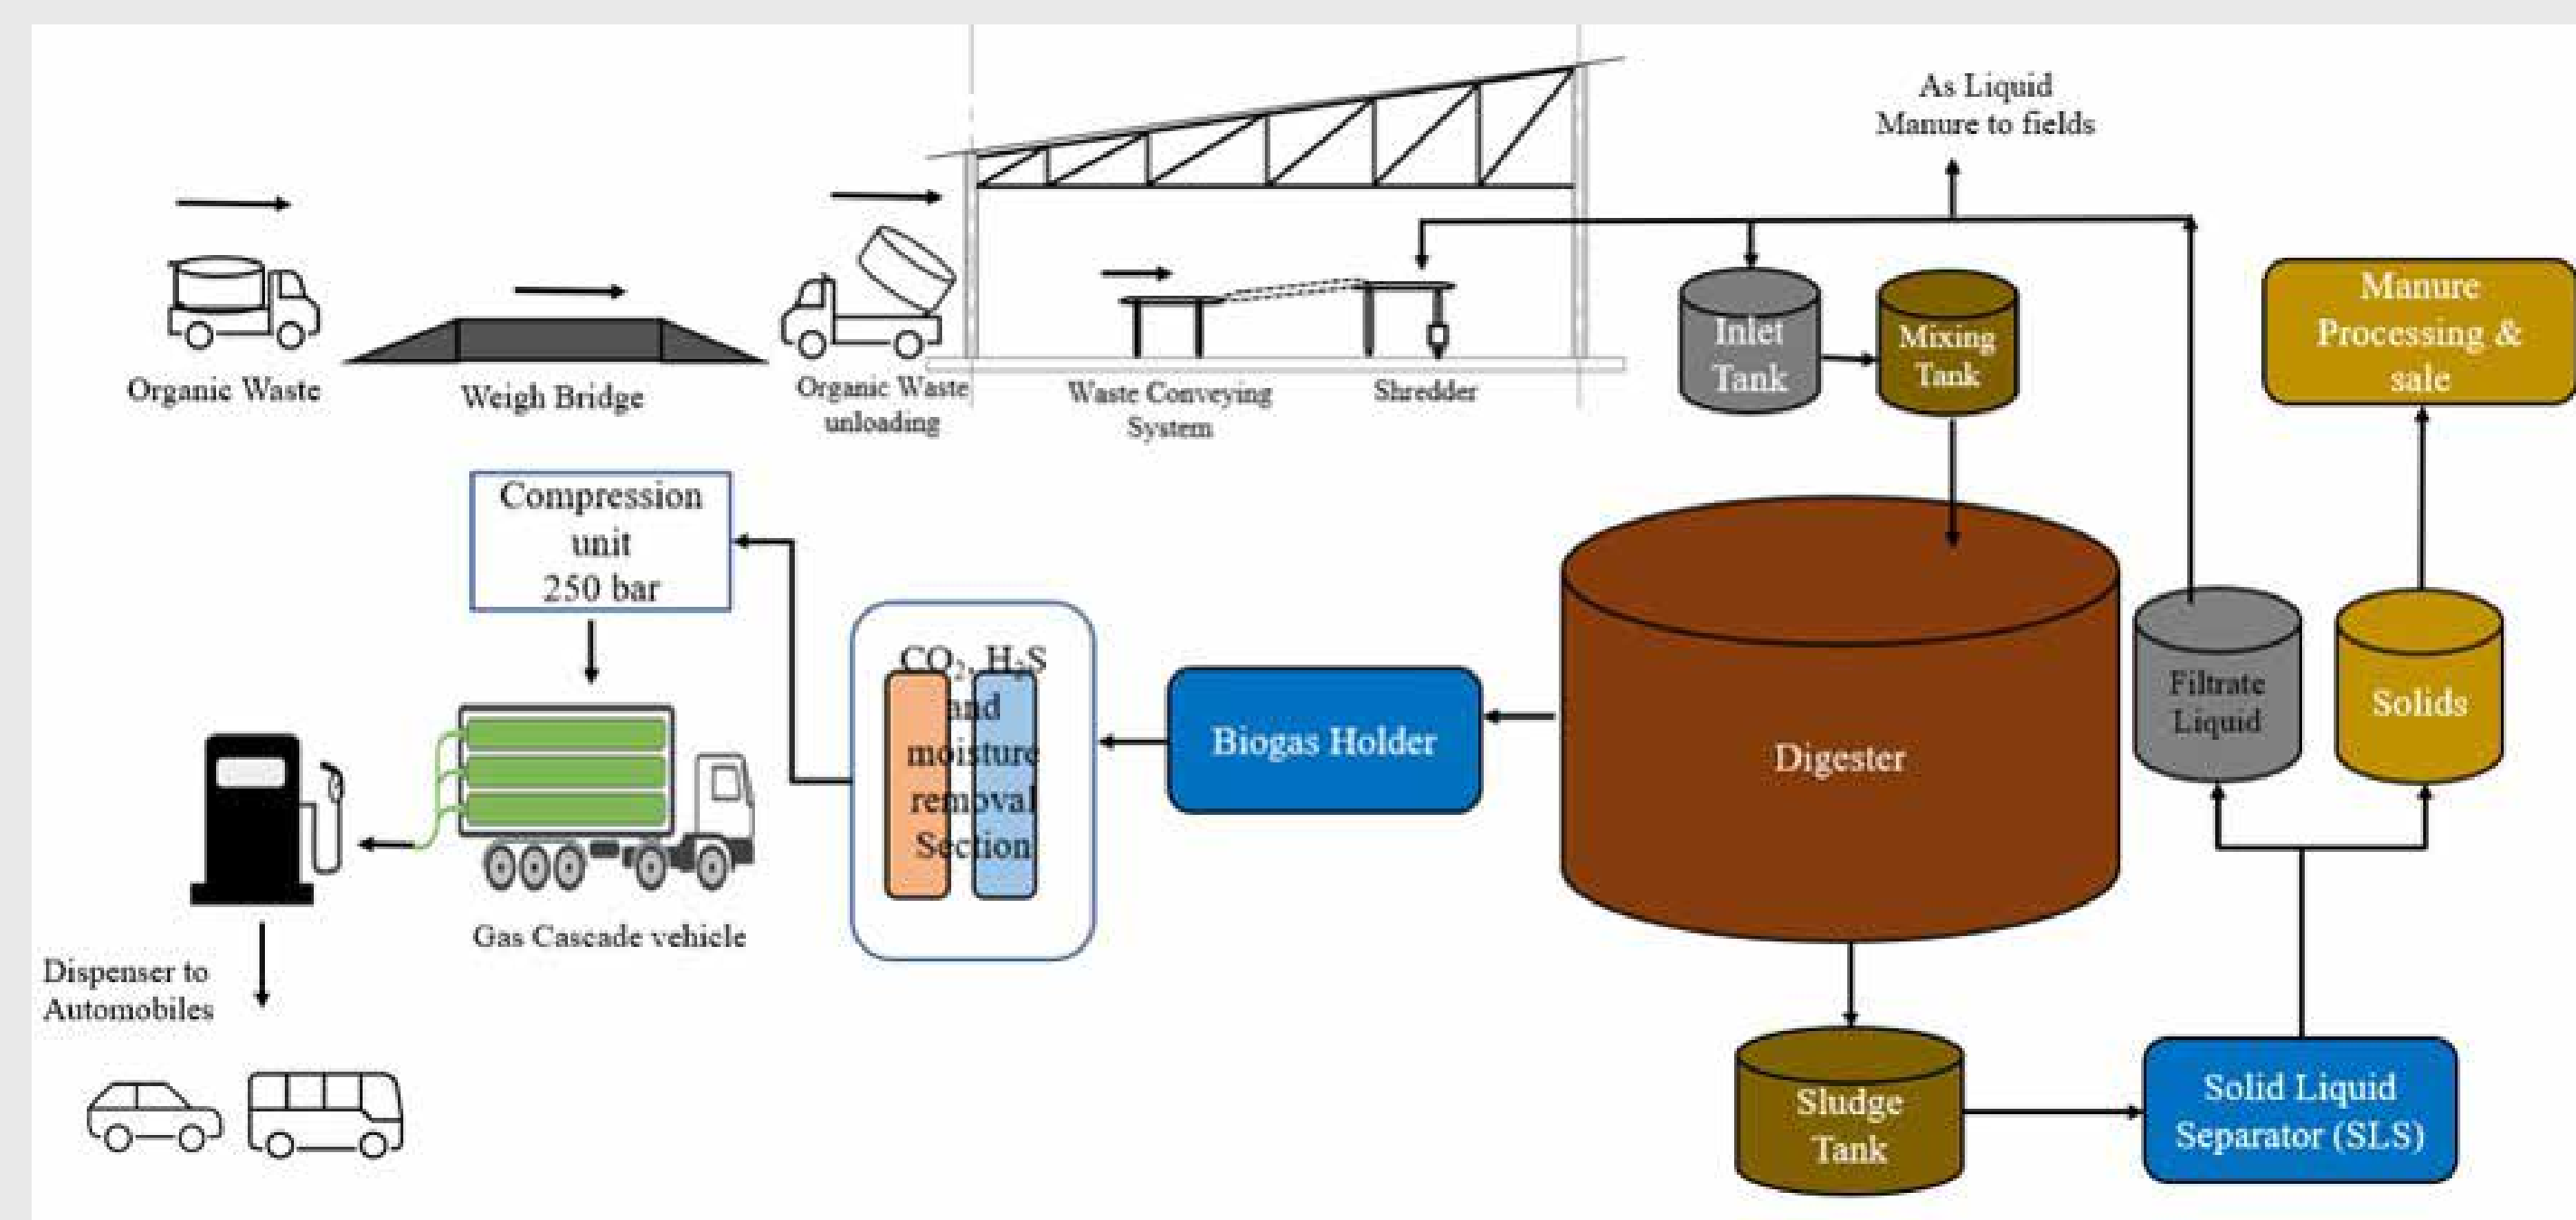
As Liquid Manure to fields

Organic Waste

Weigh Bridge

Organic Waste unloading

Waste Conveying System

Shredder

Inlet Tank

Mixing Tank

Manure Processing & sale

Compression unit 250 bar

$CO_2$, $H_2S$ and moisture removal Section

Biogas Holder

Digester

Filtrate Liquid

Solids

Gas Cascade vehicle

Dispenser to Automobiles

Sludge Tank

Solid Liquid Separator (SLS)